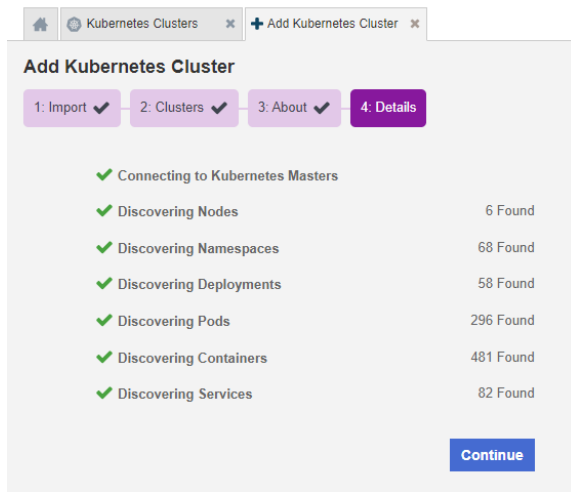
Kubernetes Clusters ✖ Add Kubernetes Cluster ✖

Add Kubernetes Cluster

1: Import 2: Clusters 3: About 4: Details

Connecting to Kubernetes Masters

| | |
|---|---|
| Discovering Nodes | 6 Found |
| Discovering Namespaces | 68 Found |
| Discovering Deployments | 58 Found |
| Discovering Pods | 296 Found |
| Discovering Containers | 481 Found |
| Discovering Services | 82 Found |

Continue